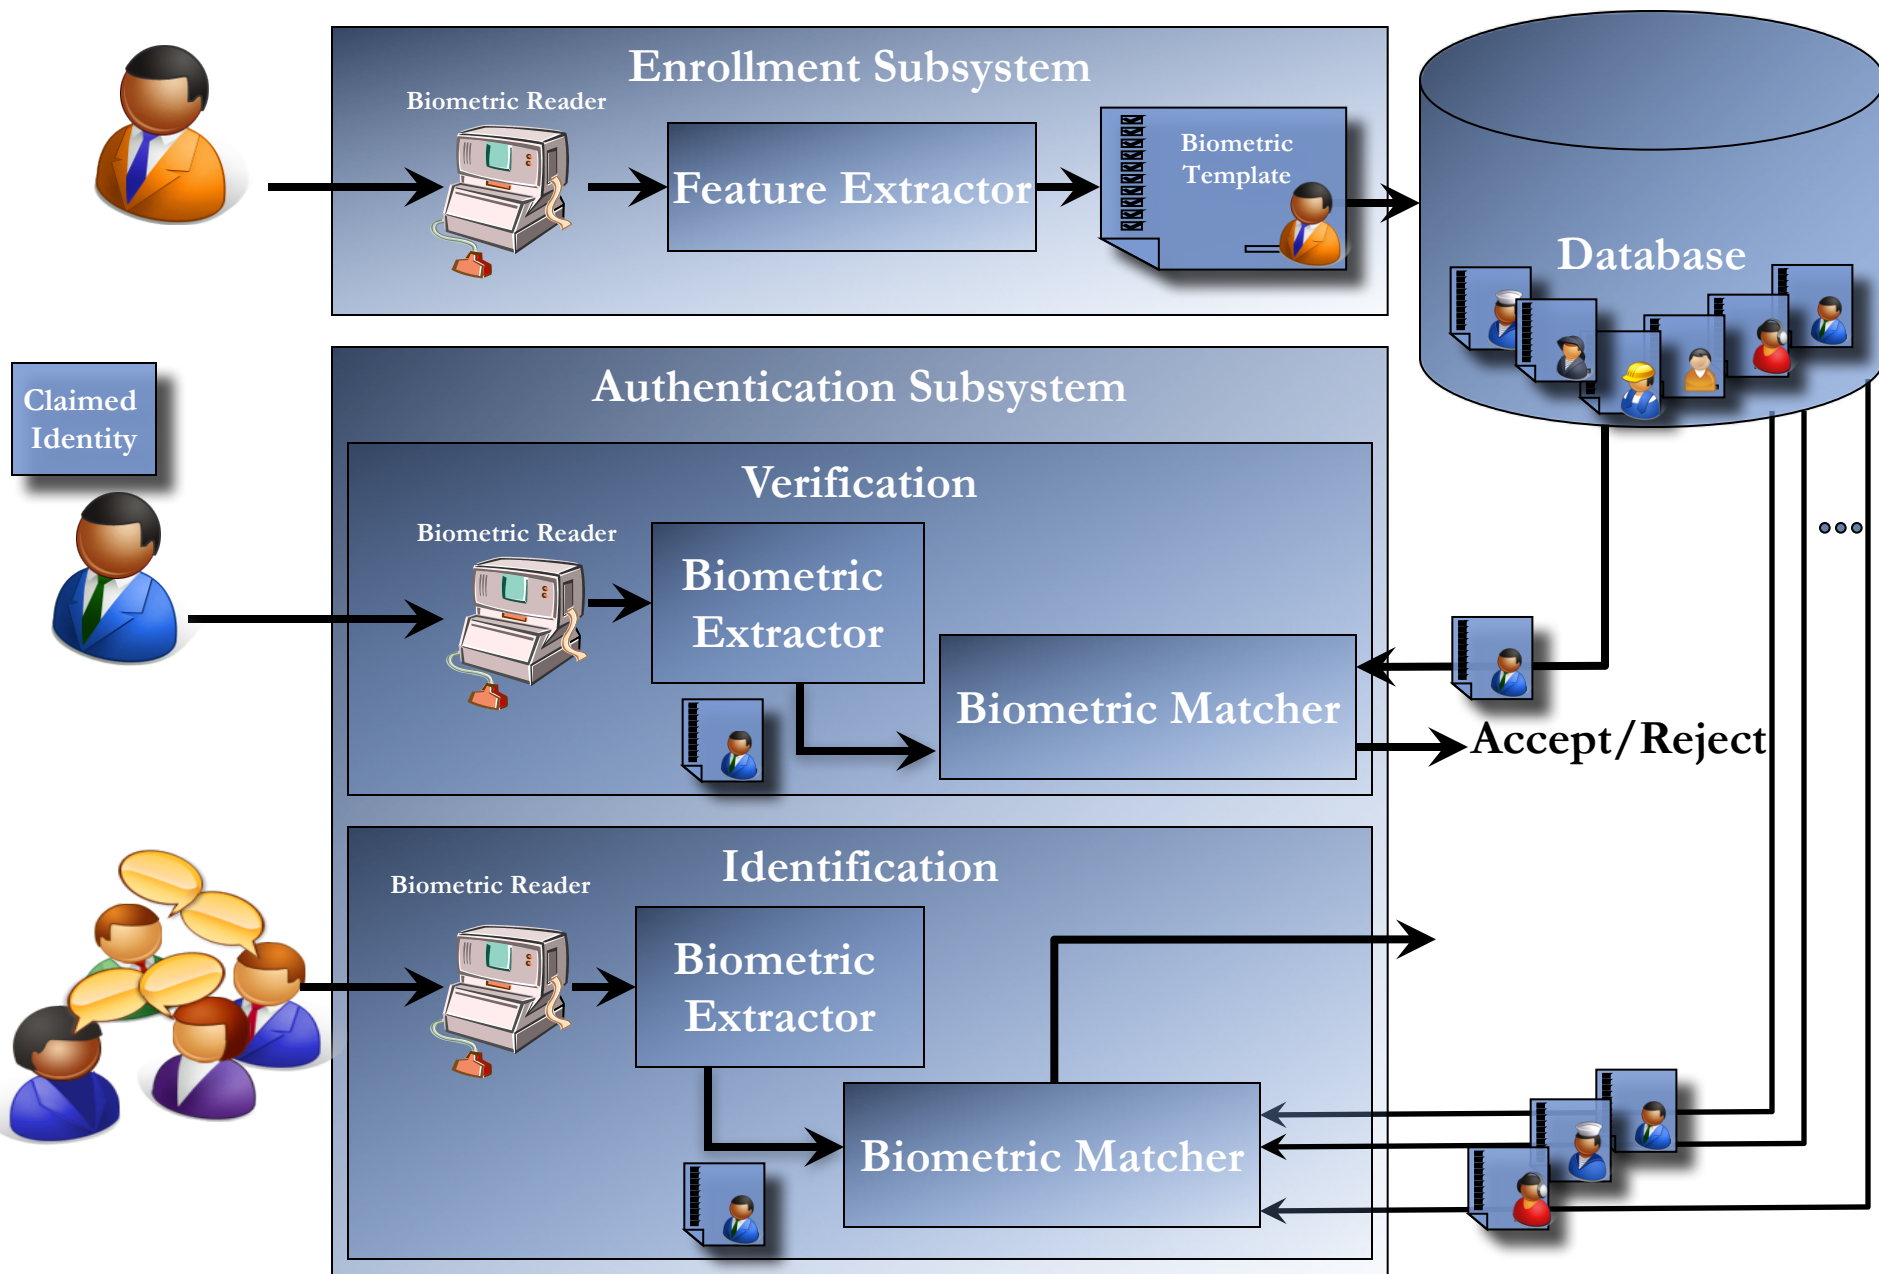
Enrollment Subsystem

Biometric Reader

Feature Extractor

Biometric Template

Database

Claimed Identity

Authentication Subsystem

Verification

Biometric Reader

Biometric Extractor

Biometric Matcher

Accept/Reject

Identification

Biometric Reader

Biometric Extractor

Biometric Matcher